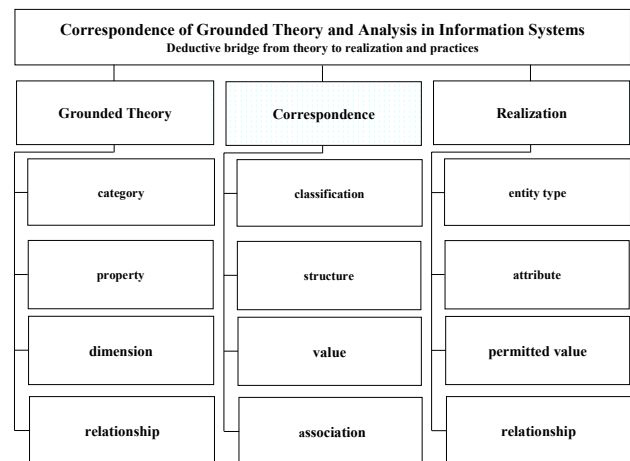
Correspondence of Grounded Theory and Analysis in Information Systems
Deductive bridge from theory to realization and practices

Grounded Theory

category

property

dimension

relationship

Correspondence

classification

structure

value

association

Realization

entity type

attribute

permitted value

relationship